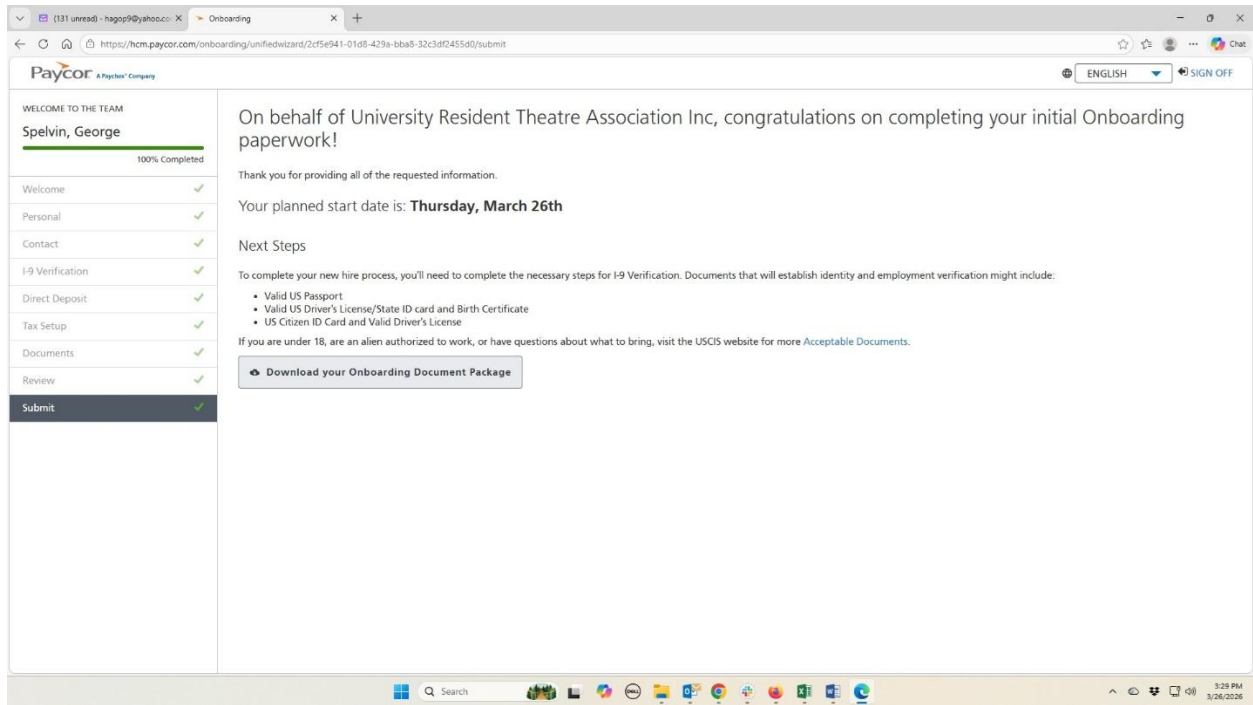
(131 unread) - hagop9@yahoo.co X
Onboarding X +

https://hcm.paycor.com/onboarding/unifiedwizard/2cf5e941-01d8-429a-bba8-32c3df2455d0/submit

Chat

Paycor A Paychex Company

ENGLISH
SIGN OFF

WELCOME TO THE TEAM
Spelvin, George
100% Completed

Welcome
Personal
Contact
I-9 Verification
Direct Deposit
Tax Setup
Documents
Review
Submit

On behalf of University Resident Theatre Association Inc, congratulations on completing your initial Onboarding paperwork!

Thank you for providing all of the requested information.

Your planned start date is: **Thursday, March 26th**

Next Steps

To complete your new hire process, you'll need to complete the necessary steps for I-9 Verification. Documents that will establish identity and employment verification might include:

- Valid US Passport
- Valid US Driver's License/State ID card and Birth Certificate
- US Citizen ID Card and Valid Driver's License

If you are under 18, are an alien authorized to work, or have questions about what to bring, visit the USCIS website for more Acceptable Documents.

Download your Onboarding Document Package

Search

3:29 PM
3/26/2026